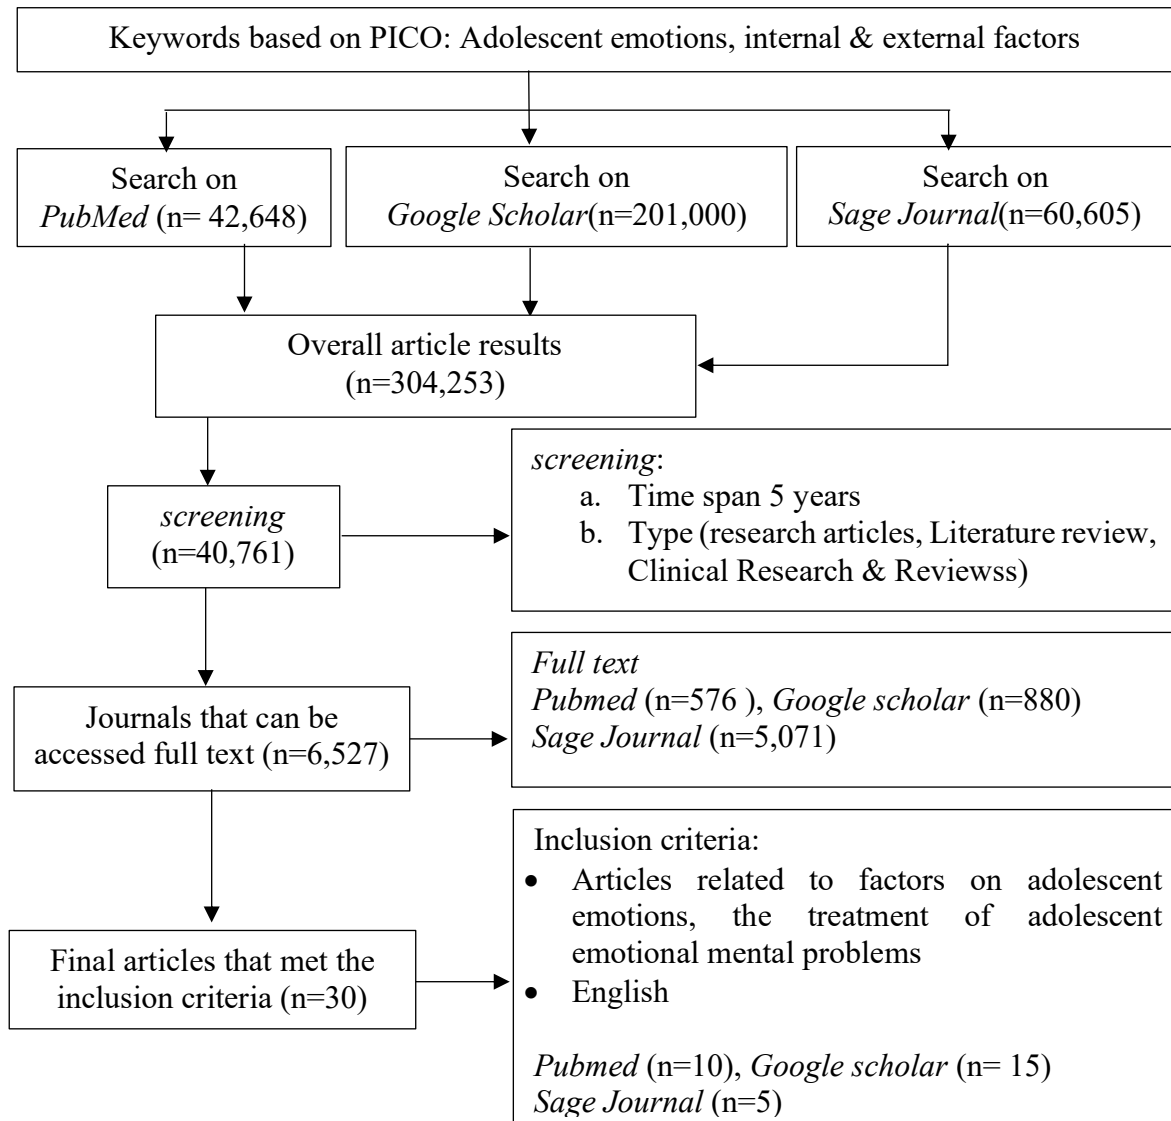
Keywords based on PICO: Adolescent emotions, internal & external factors

Search on PubMed (n= 42,648)

Search on Google Scholar(n=201,000)

Search on Sage Journal(n=60,605)

Overall article results (n=304,253)

screening (n=40,761)

screening:
a. Time span 5 years
b. Type (research articles, Literature review, Clinical Research & Reviewss)

Journals that can be accessed full text (n=6,527)

Full text
Pubmed (n=576 ), Google scholar (n=880)
Sage Journal (n=5,071)

Final articles that met the inclusion criteria (n=30)

Inclusion criteria:
• Articles related to factors on adolescent emotions, the treatment of adolescent emotional mental problems
• English

Pubmed (n=10), Google scholar (n= 15)
Sage Journal (n=5)